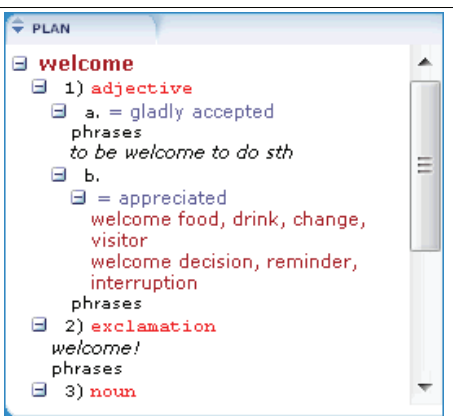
PLAN

welcome
1) adjective
a. = gladly accepted
phrases
to be welcome to do sth
b.
= appreciated
welcome food, drink, change, visitor
welcome decision, reminder, interruption
phrases
2) exclamation
welcome!
phrases
3) noun